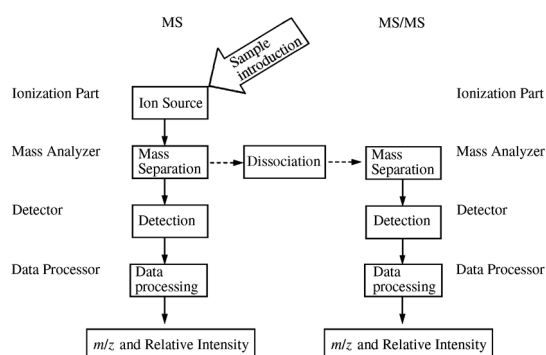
MS

MS/MS

Sample introduction

Ionization Part

Ion Source

Ionization Part

Mass Analyzer

Mass Separation

Dissociation

Mass Separation

Mass Analyzer

Detector

Detection

Detection

Detector

Data Processor

Data processing

Data processing

Data Processor

*m/z* and Relative Intensity

*m/z* and Relative Intensity